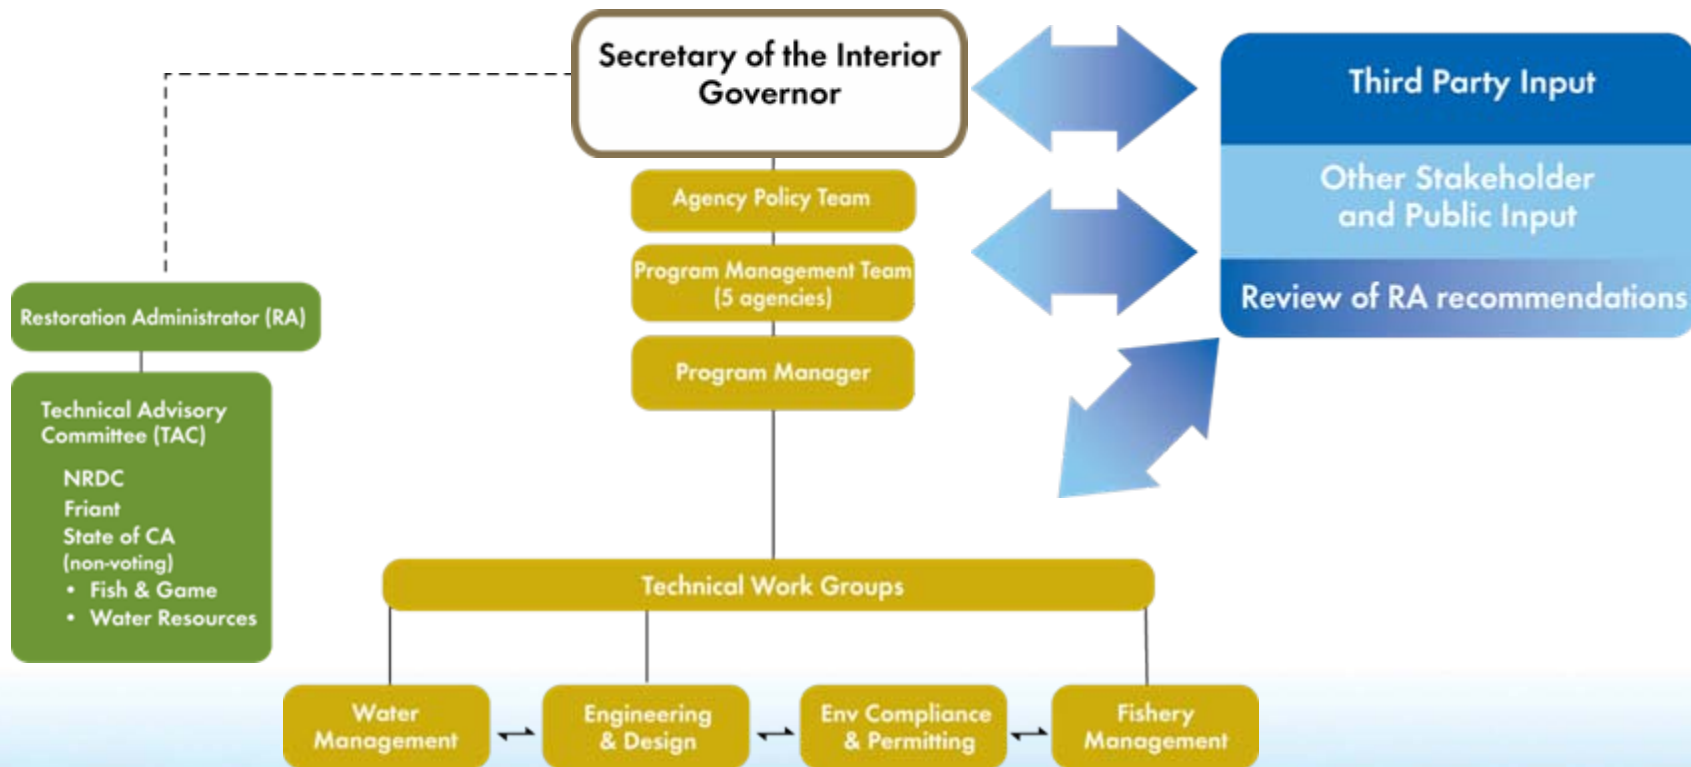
Secretary of the Interior
Governor

Agency Policy Team

Program Management Team
(5 agencies)

Program Manager

Third Party Input

Other Stakeholder
and Public Input

Review of RA recommendations

Restoration Administrator (RA)

Technical Advisory
Committee (TAC)

NRDC
Friant
State of CA
(non-voting)
• Fish & Game
• Water Resources

Technical Work Groups

Water
Management

Engineering
& Design

Env Compliance
& Permitting

Fishery
Management